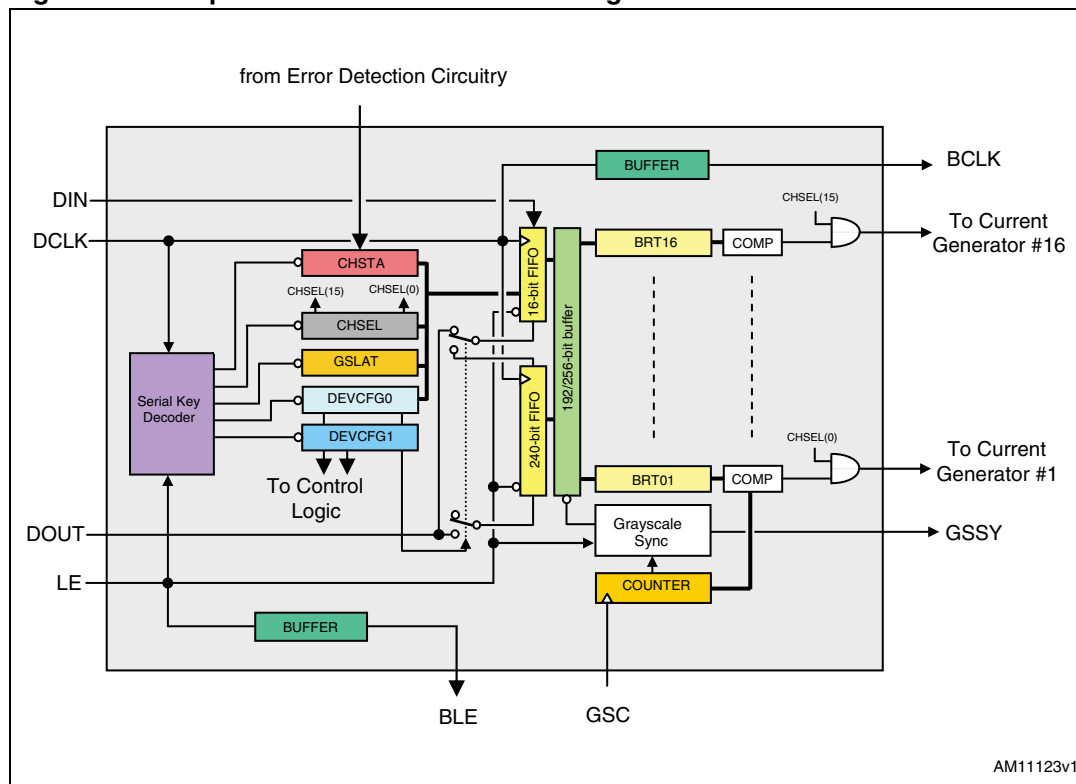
from Error Detection Circuitry

BUFFER
BCLK
DIN
DCLK
CHSTA
CHSEL(15)
CHSEL(0)
CHSEL
GSLAT
DEVCFG0
DEVCFG1
Serial Key Decoder
To Control Logic
16-bit FIFO
240-bit FIFO
192/256-bit buffer
CHSEL(15)
BRT16
COMP
To Current Generator #16
CHSEL(0)
BRT01
COMP
To Current Generator #1
DOUT
Grayscale Sync
GSSY
LE
COUNTER
BUFFER
BLE
GSC
AM11123v1